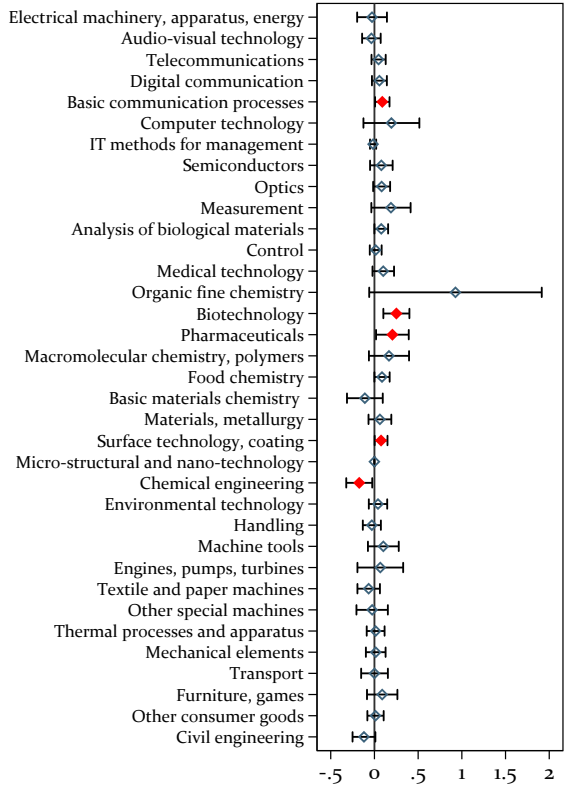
Electrical machinery, apparatus, energy
Audio-visual technology
Telecommunications
Digital communication
Basic communication processes
Computer technology
IT methods for management
Semiconductors
Optics
Measurement
Analysis of biological materials
Control
Medical technology
Organic fine chemistry
Biotechnology
Pharmaceuticals
Macromolecular chemistry, polymers
Food chemistry
Basic materials chemistry
Materials, metallurgy
Surface technology, coating
Micro-structural and nano-technology
Chemical engineering
Environmental technology
Handling
Machine tools
Engines, pumps, turbines
Textile and paper machines
Other special machines
Thermal processes and apparatus
Mechanical elements
Transport
Furniture, games
Other consumer goods
Civil engineering

-.5 0 .5 1 1.5 2